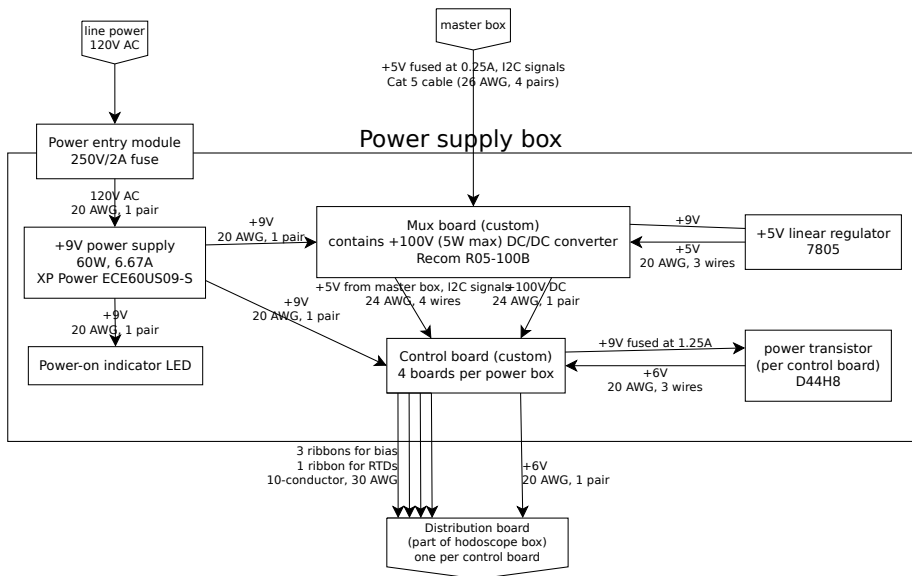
line power
120V AC

master box

+5V fused at 0.25A, I2C signals
Cat 5 cable (26 AWG, 4 pairs)

Power entry module
250V/2A fuse

Power supply box

120V AC
20 AWG, 1 pair

+9V
20 AWG, 1 pair

Mux board (custom)
contains +100V (5W max) DC/DC converter
Recom R05-100B

+9V

+5V
20 AWG, 3 wires

+5V linear regulator
7805

+9V power supply
60W, 6.67A
XP Power ECE60US09-S

+5V from master box, I2C signals
24 AWG, 4 wires

+100V DC
24 AWG, 1 pair

+9V
20 AWG, 1 pair

+9V
20 AWG, 1 pair

Power-on indicator LED

Control board (custom)
4 boards per power box

+9V fused at 1.25A

+6V
20 AWG, 3 wires

power transistor
(per control board)
D44H8

3 ribbons for bias
1 ribbon for RTDs
10-conductor, 30 AWG

+6V
20 AWG, 1 pair

Distribution board
(part of hodoscope box)
one per control board